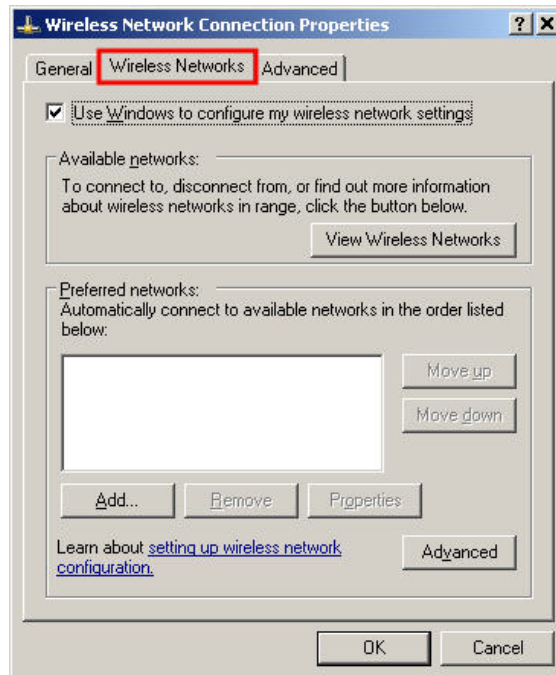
Wireless Network Connection Properties

? X

General | Wireless Networks | Advanced

Use Windows to configure my wireless network settings

Available networks:

To connect to, disconnect from, or find out more information about wireless networks in range, click the button below.

View Wireless Networks

Preferred networks:

Automatically connect to available networks in the order listed below:

Move up

Move down

Add... Remove Properties

Learn about setting up wireless network configuration.

Advanced

OK Cancel